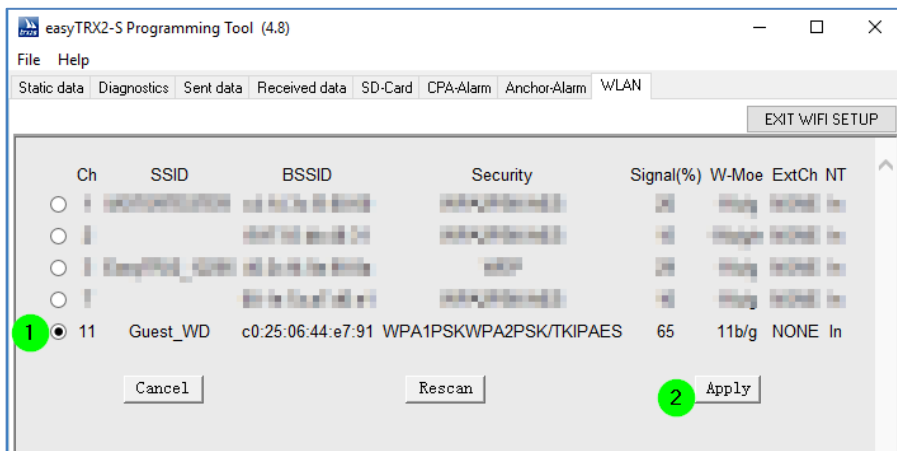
easyTRX2-S Programming Tool (4.8)

File Help

Static data | Diagnostics | Sent data | Received data | SD-Card | CPA-Alarm | Anchor-Alarm | WLAN

EXIT WIFI SETUP

| | Ch | SSID | BSSID | Security | Signal(%) | W-Moe | ExtCh | NT |
|---|---|---|---|---|---|---|---|---|
| | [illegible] | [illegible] | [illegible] | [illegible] | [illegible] | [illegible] | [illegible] | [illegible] |
| | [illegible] | | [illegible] | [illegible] | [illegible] | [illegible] | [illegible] | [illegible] |
| | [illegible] | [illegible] | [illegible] | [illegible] | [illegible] | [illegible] | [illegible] | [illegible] |
| | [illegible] | | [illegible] | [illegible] | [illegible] | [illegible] | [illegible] | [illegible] |
| 1 | 11 | Guest_WD | c0:25:06:44:e7:91 | WPA1PSKWPA2PSK/TKIPAES | 65 | 11b/g | NONE | In |

Cancel | Rescan | 2 Apply